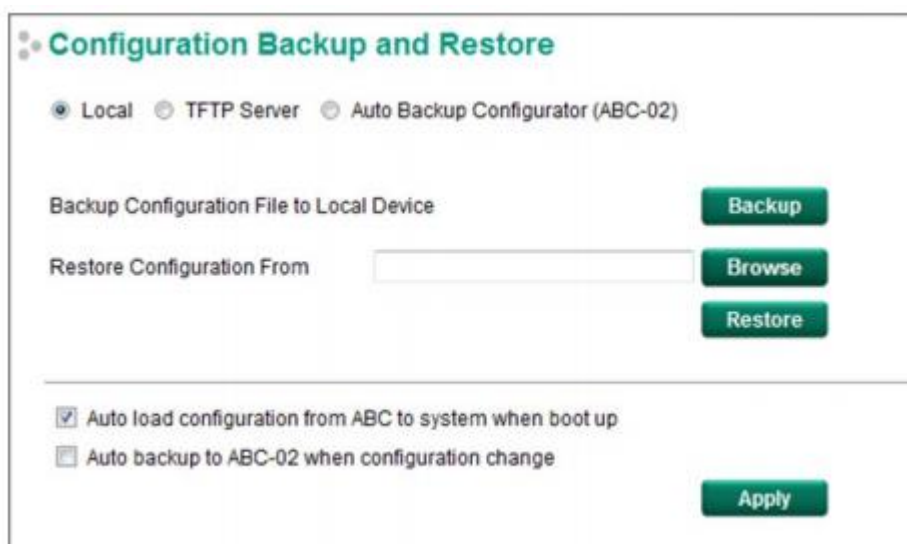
Configuration Backup and Restore

Local TFTP Server Auto Backup Configurator (ABC-02)

Backup Configuration File to Local Device Backup

Restore Configuration From Browse

Restore

Auto load configuration from ABC to system when boot up

Auto backup to ABC-02 when configuration change

Apply